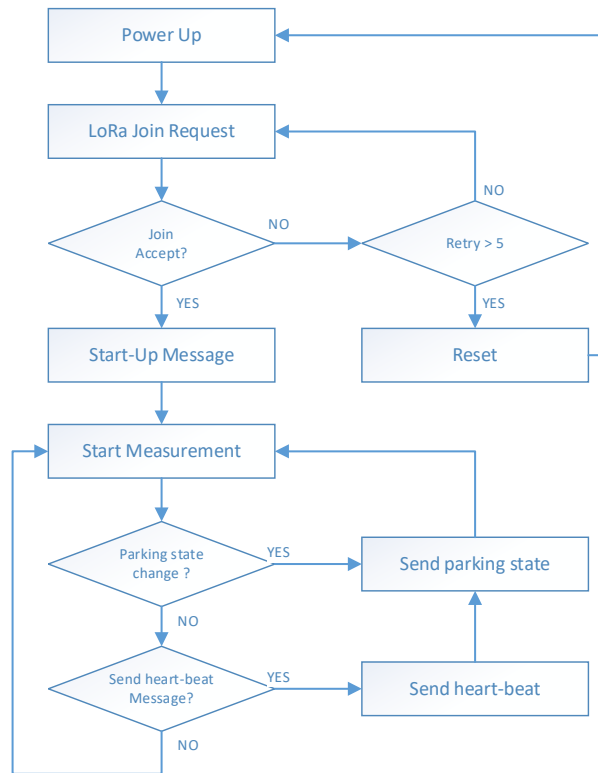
Power Up

LoRa Join Request

Join Accept?

NO

Retry > 5

NO

YES

YES

Start-Up Message

Reset

Start Measurement

Parking state change ?

YES

Send parking state

NO

Send heart-beat Message?

YES

Send heart-beat

NO